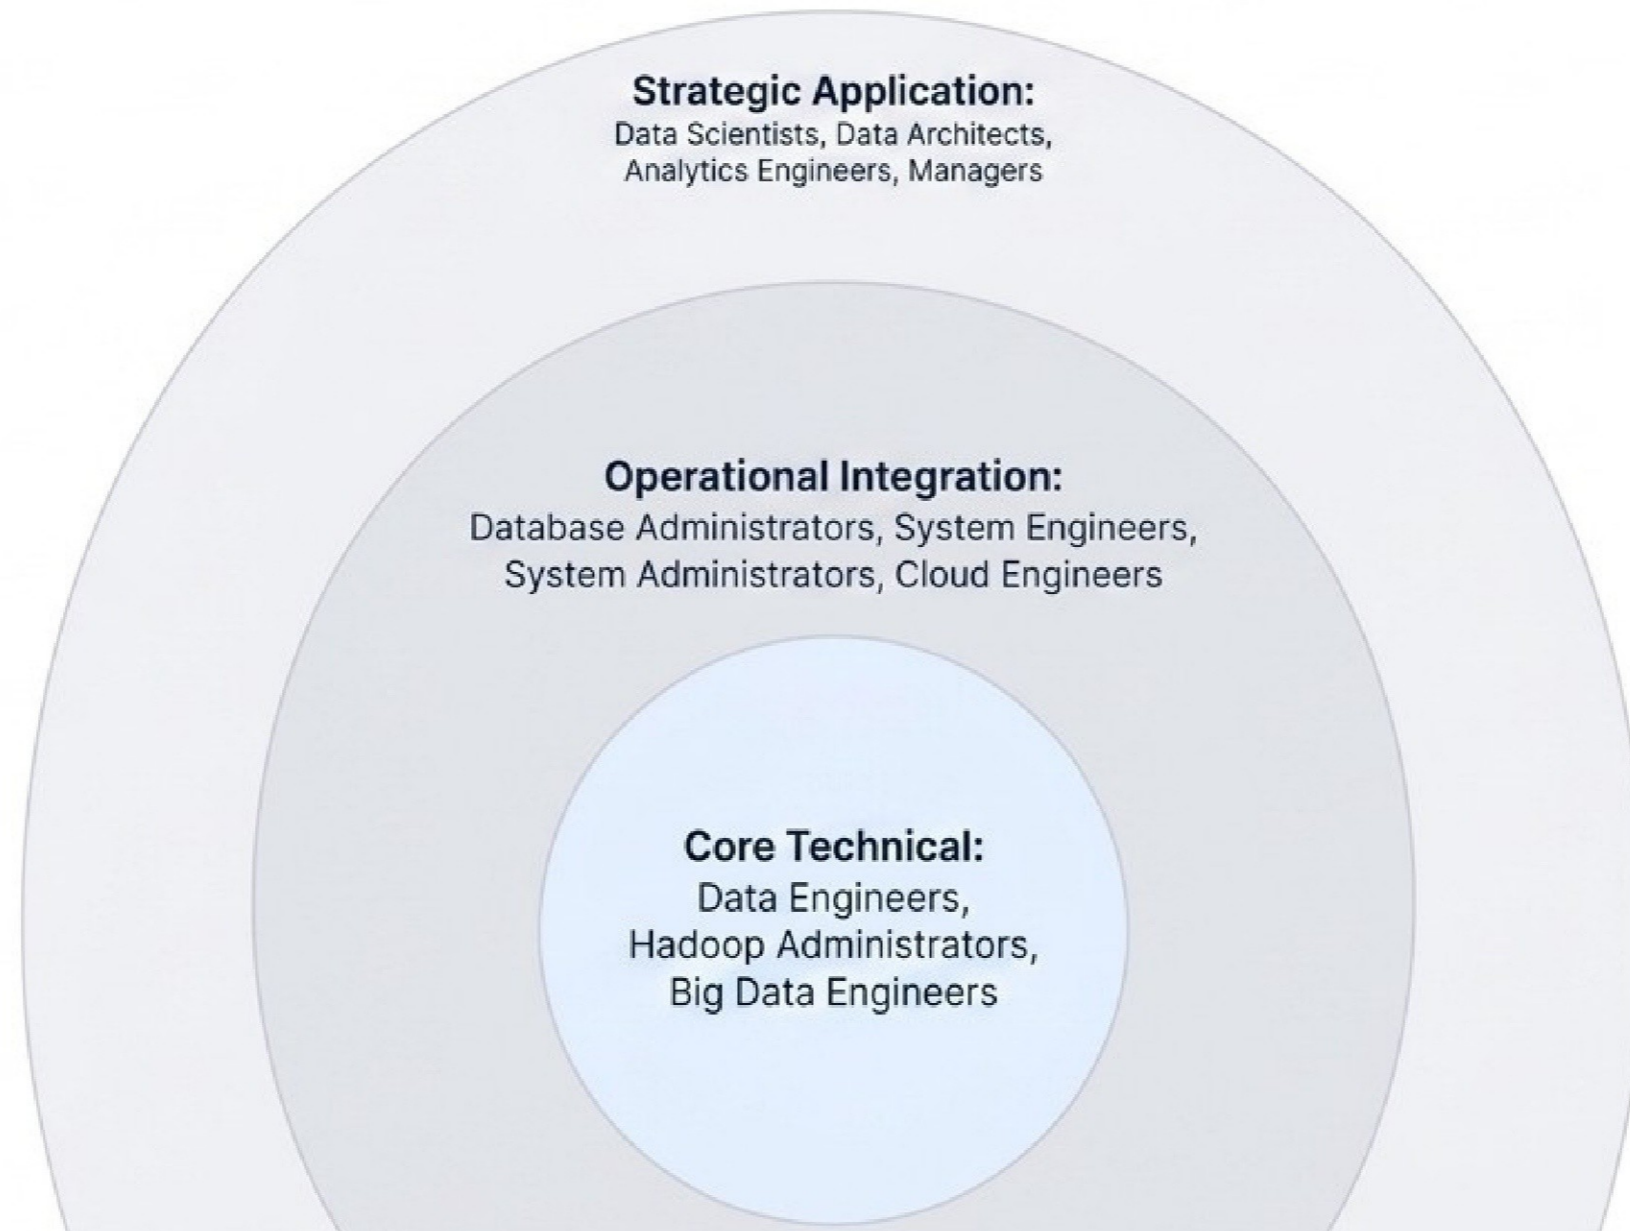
Strategic Application:
Data Scientists, Data Architects, Analytics Engineers, Managers

Operational Integration:
Database Administrators, System Engineers, System Administrators, Cloud Engineers

Core Technical:
Data Engineers, Hadoop Administrators, Big Data Engineers